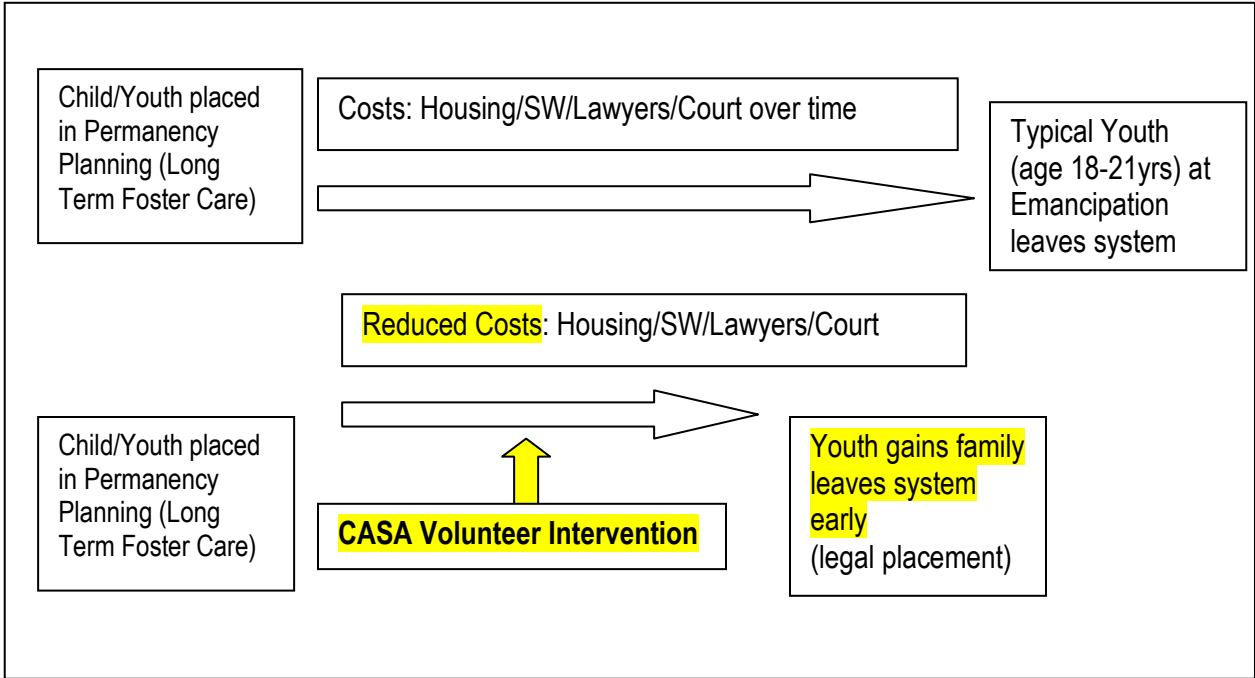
Child/Youth placed in Permanency Planning (Long Term Foster Care)

Costs: Housing/SW/Lawyers/Court over time

Typical Youth (age 18-21yrs) at Emancipation leaves system

Reduced Costs: Housing/SW/Lawyers/Court

Child/Youth placed in Permanency Planning (Long Term Foster Care)

CASA Volunteer Intervention

Youth gains family leaves system early (legal placement)